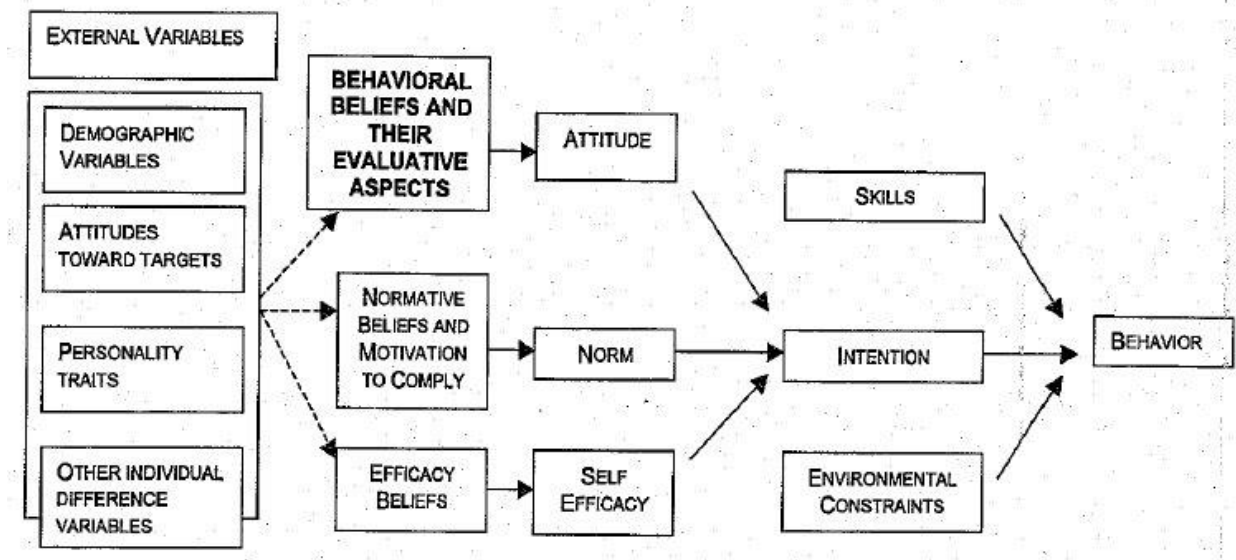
EXTERNAL VARIABLES

DEMOGRAPHIC VARIABLES

ATTITUDES TOWARD TARGETS

PERSONALITY TRAITS

OTHER INDIVIDUAL DIFFERENCE VARIABLES

BEHAVIORAL BELIEFS AND THEIR EVALUATIVE ASPECTS

NORMATIVE BELIEFS AND MOTIVATION TO COMPLY

EFFICACY BELIEFS

ATTITUDE

NORM

SELF EFFICACY

SKILLS

INTENTION

ENVIRONMENTAL CONSTRAINTS

BEHAVIOR